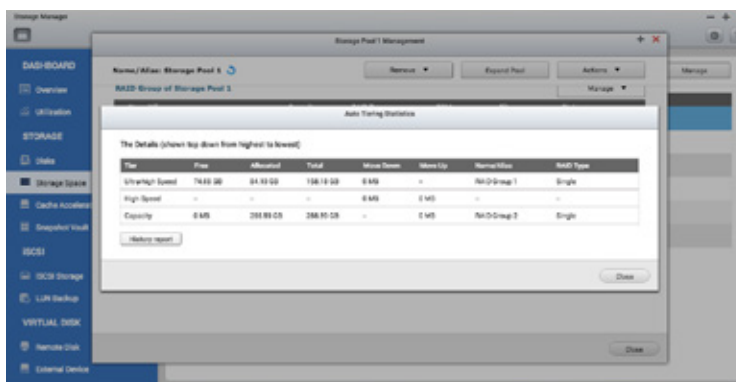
Storage Manager

Storage Pool 1 Management

DASHBOARD

Overview

Utilization

STORAGE

Disks

Storage Space

Cache Accelera

Snapshot Vault

iSCSI

iSCSI Storage

LUN Backup

VIRTUAL DISK

Remote Disk

External Device

Name/Alias: Storage Pool 1

Remove ▼

Expand Pool

Actions ▼

Manage

RAID Group of Storage Pool 1

Manage ▼

Auto Tiering Statistics

The Details (shown top down from highest to lowest)

| Tier | Free | Allocated | Total | Move Down | Move Up | Raid Alias | RAID Type |
|---|---|---|---|---|---|---|---|
| Ultra-high Speed | 74.65 GB | 84.93 GB | 159.18 GB | 0 MB | - | RAID Group 1 | Single |
| High Speed | - | - | - | 0 MB | 0 MB | - | - |
| Capacity | 0 MB | 288.93 GB | 288.93 GB | - | 0 MB | RAID Group 2 | Single |

History report

Close

Close